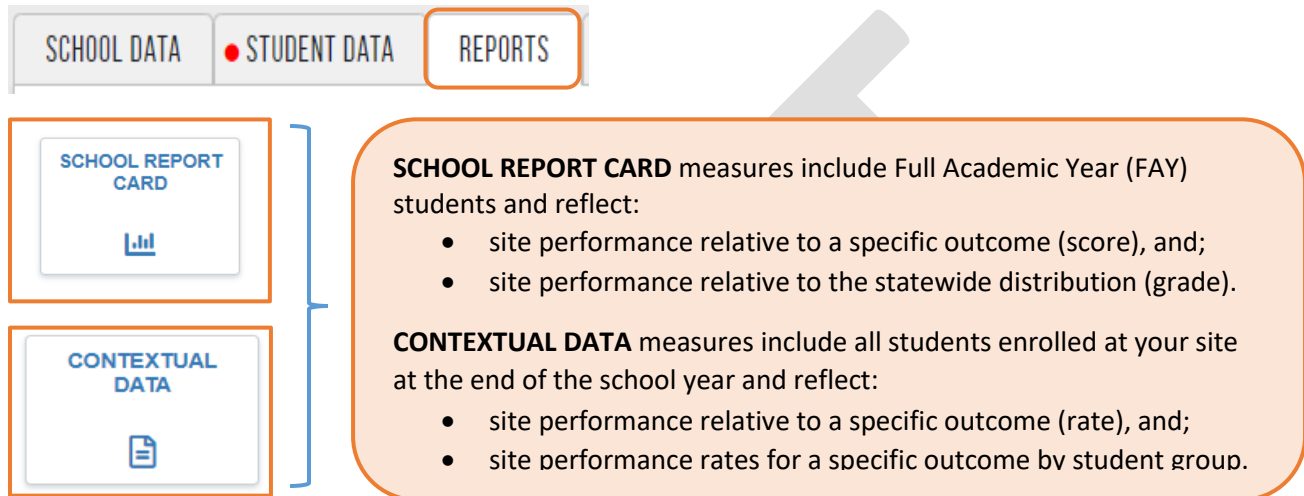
SCHOOL DATA
STUDENT DATA
REPORTS

SCHOOL REPORT CARD

CONTEXTUAL DATA

**SCHOOL REPORT CARD** measures include Full Academic Year (FAY) students and reflect:

- site performance relative to a specific outcome (score), and;
- site performance relative to the statewide distribution (grade).

**CONTEXTUAL DATA** measures include all students enrolled at your site at the end of the school year and reflect:

- site performance relative to a specific outcome (rate), and;
- site performance rates for a specific outcome by student group.